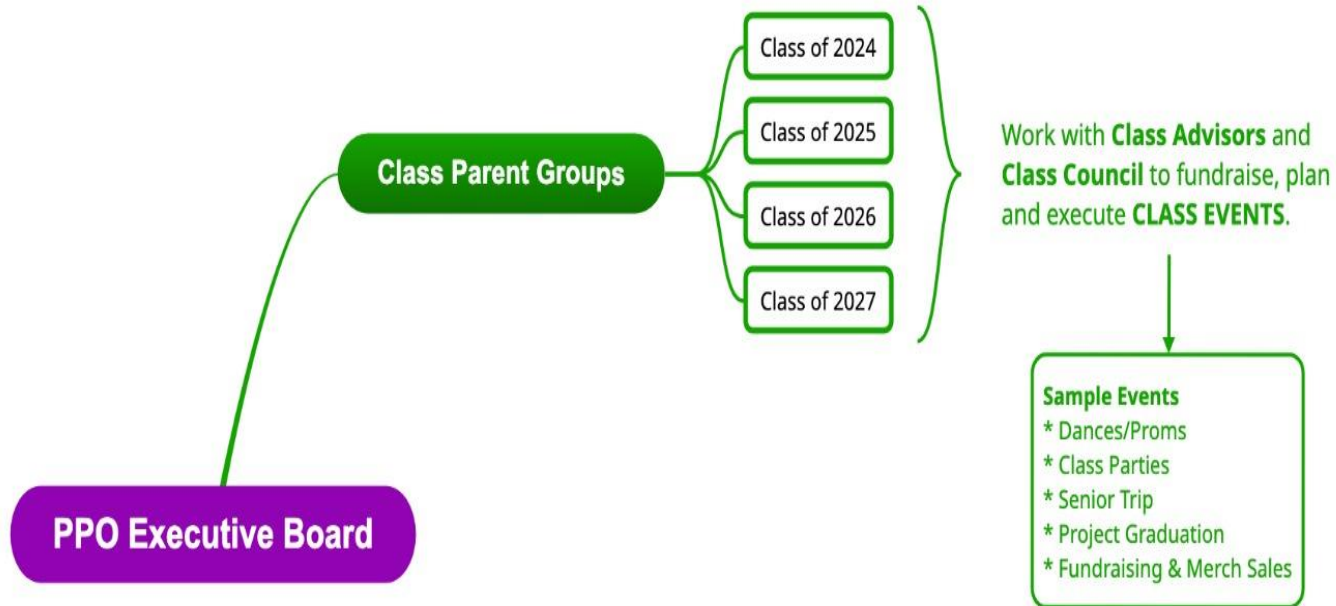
Class Parent Groups

Class of 2024

Class of 2025

Class of 2026

Class of 2027

Work with **Class Advisors** and **Class Council** to fundraise, plan and execute **CLASS EVENTS**.

**Sample Events**
* Dances/Proms
* Class Parties
* Senior Trip
* Project Graduation
* Fundraising & Merch Sales

PPO Executive Board